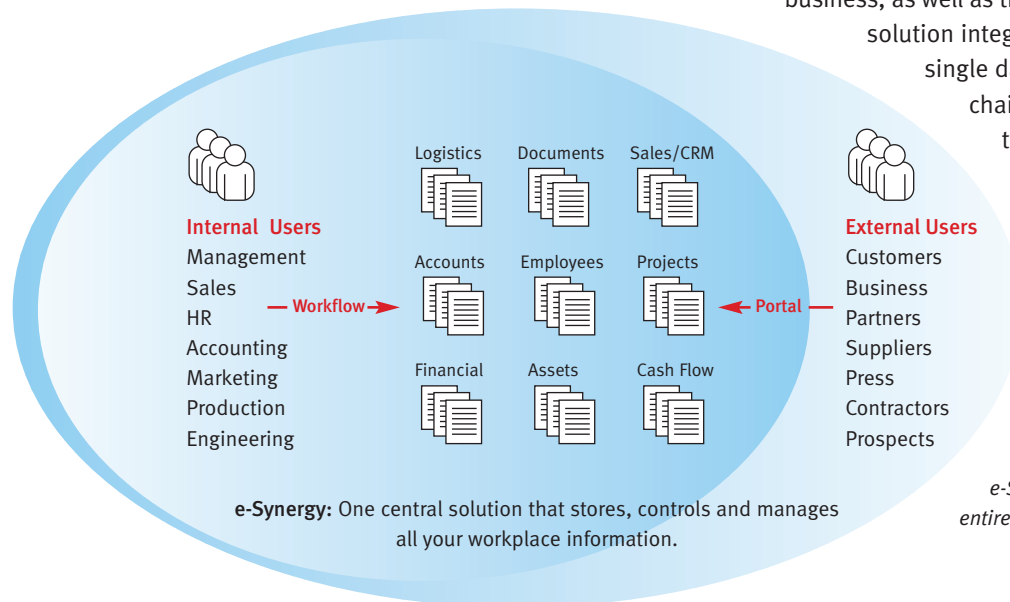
business, as well as t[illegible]
solution integ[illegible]
single d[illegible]
chai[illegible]
t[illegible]

Internal Users
Management
Sales
HR
Accounting
Marketing
Production
Engineering

— Workflow →

Logistics
Documents
Sales/CRM
Accounts
Employees
Projects
Financial
Assets
Cash Flow

← Portal —

External Users
Customers
Business
Partners
Suppliers
Press
Contractors
Prospects

e-S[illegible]
entire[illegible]

e-Synergy: One central solution that stores, controls and manages all your workplace information.